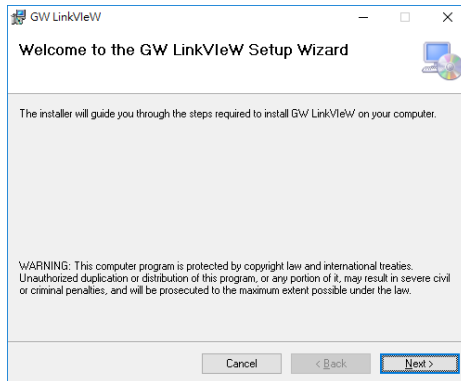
GW LinkVIeW

Welcome to the GW LinkVIeW Setup Wizard

The installer will guide you through the steps required to install GW LinkVIeW on your computer.

WARNING: This computer program is protected by copyright law and international treaties. Unauthorized duplication or distribution of this program, or any portion of it, may result in severe civil or criminal penalties, and will be prosecuted to the maximum extent possible under the law.

Cancel < Back Next >